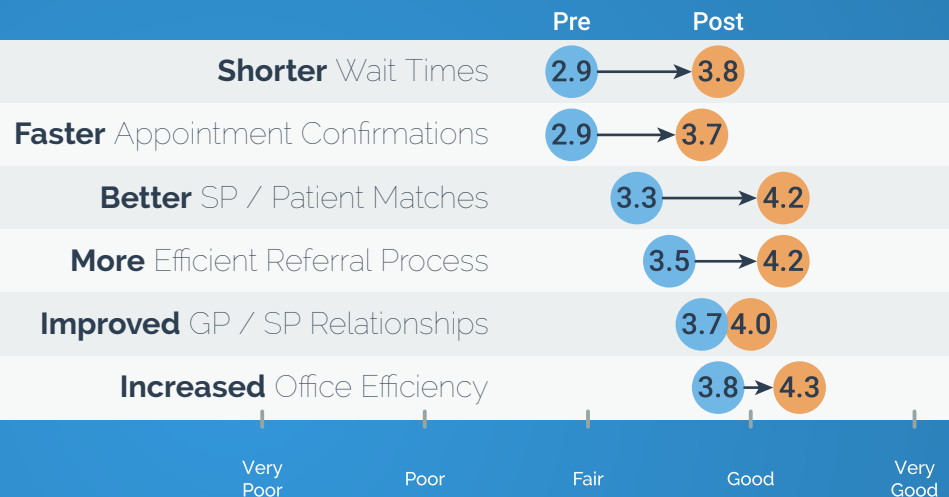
Pre Post

| | Pre | Post |
|---|---|---|
| **Shorter** Wait Times | 2.9 | 3.8 |
| **Faster** Appointment Confirmations | 2.9 | 3.7 |
| **Better** SP / Patient Matches | 3.3 | 4.2 |
| **More** Efficient Referral Process | 3.5 | 4.2 |
| **Improved** GP / SP Relationships | 3.7 | 4.0 |
| **Increased** Office Efficiency | 3.8 | 4.3 |

Very Poor
Poor
Fair
Good
Very Good